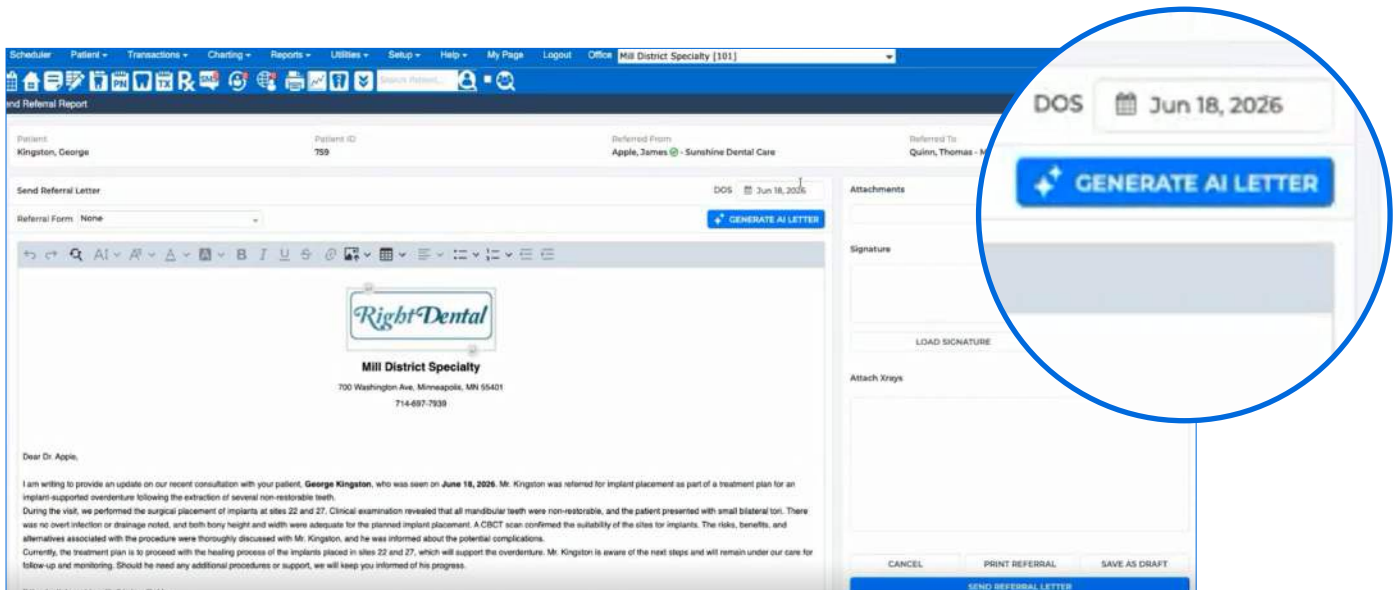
Scheduler Patient Transactions Charting Reports Utilities Setup Help My Page Logout Office Mill District Specialty [101]

Search Patient...

nd Referral Report

Patient
Kingston, George

Patient ID
759

Referred From
Apple, James - Sunshine Dental Care

Referred To
Quinn, Thomas - M

Send Referral Letter

DOS Jun 18, 2026

Referral Form None

GENERATE AI LETTER

Right Dental

Mill District Specialty

700 Washington Ave, Minneapolis, MN 55401

714-697-7939

Dear Dr. Apple,

I am writing to provide an update on our recent consultation with your patient, **George Kingston**, who was seen on **June 18, 2026**. Mr. Kingston was referred for implant placement as part of a treatment plan for an implant-supported overdenture following the extraction of several non-restorable teeth.
During the visit, we performed the surgical placement of implants at sites 22 and 27. Clinical examination revealed that all mandibular teeth were non-restorable, and the patient presented with small bilateral tori. There was no overt infection or drainage noted, and both bony height and width were adequate for the planned implant placement. A CBCT scan confirmed the suitability of the sites for implants. The risks, benefits, and alternatives associated with the procedure were thoroughly discussed with Mr. Kingston, and he was informed about the potential complications.
Currently, the treatment plan is to proceed with the healing process of the implants placed in sites 22 and 27, which will support the overdenture. Mr. Kingston is aware of the next steps and will remain under our care for follow-up and monitoring. Should he need any additional procedures or support, we will keep you informed of his progress.

Attachments

Signature

LOAD SIGNATURE

Attach Xrays

CANCEL PRINT REFERRAL SAVE AS DRAFT

SEND REFERRAL LETTER

DOS Jun 18, 2026

GENERATE AI LETTER